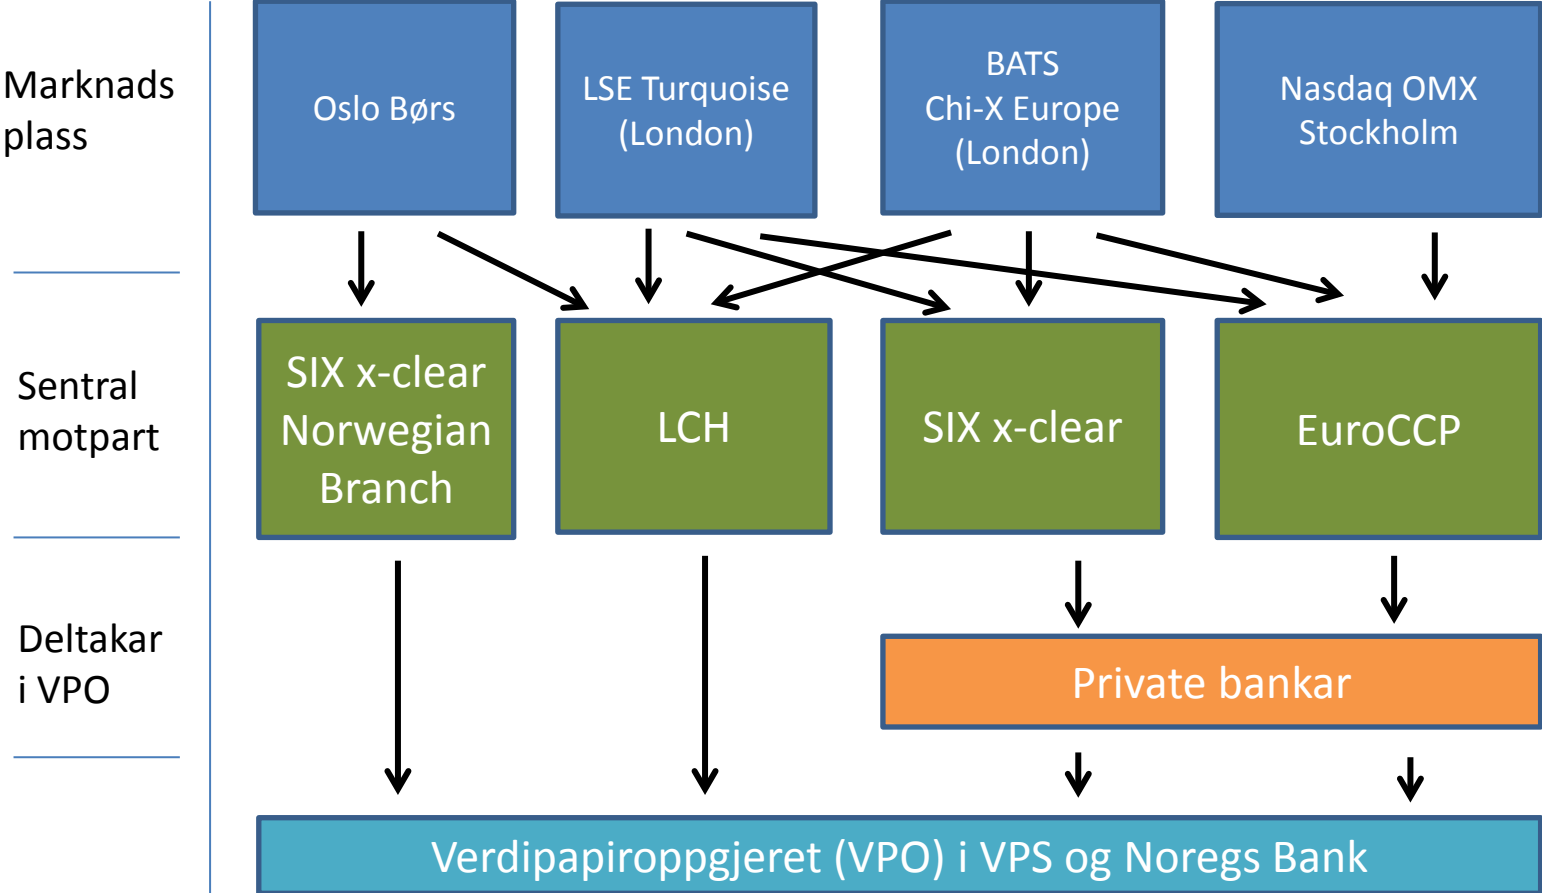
Marknads plass

Oslo Børs

LSE Turquoise (London)

BATS Chi-X Europe (London)

Nasdaq OMX Stockholm

Sentral motpart

SIX x-clear Norwegian Branch

LCH

SIX x-clear

EuroCCP

Deltakar i VPO

Private bankar

Verdipapiroppgjeret (VPO) i VPS og Noregs Bank